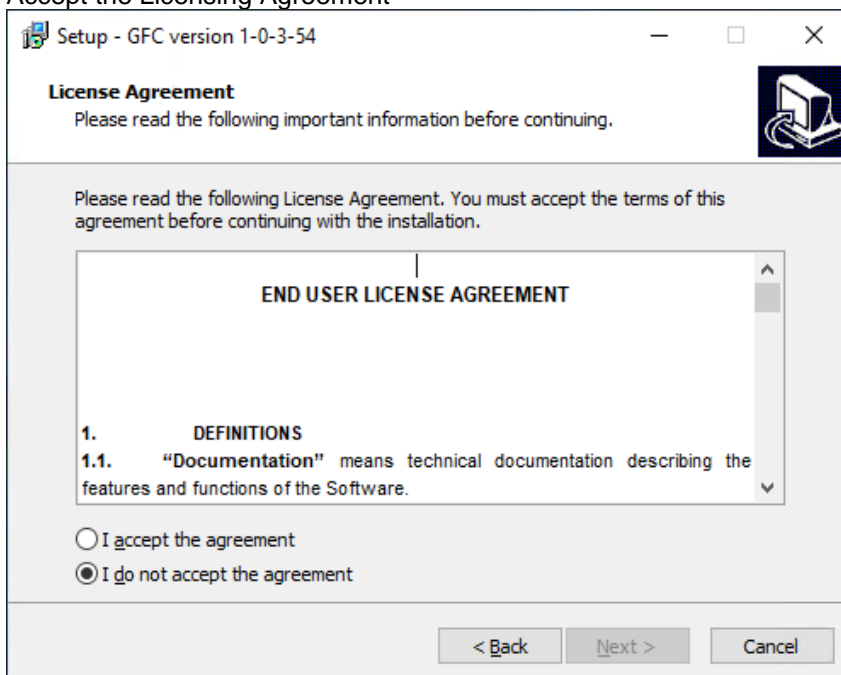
Accept the Licensing Agreement

Setup - GFC version 1-0-3-54

License Agreement
Please read the following important information before continuing.

Please read the following License Agreement. You must accept the terms of this agreement before continuing with the installation.

END USER LICENSE AGREEMENT

1. DEFINITIONS
1.1. "Documentation" means technical documentation describing the features and functions of the Software.

I accept the agreement
I do not accept the agreement

< Back
Next >
Cancel